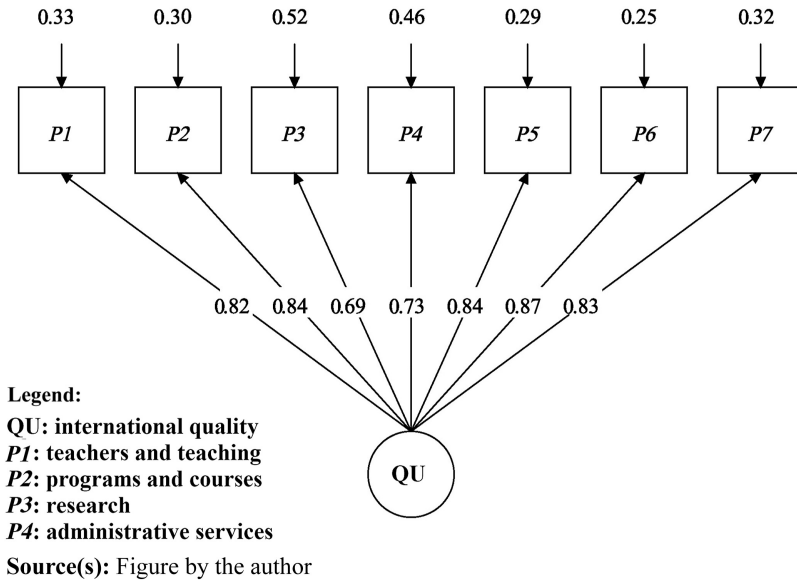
0.33 0.30 0.52 0.46 0.29 0.25 0.32

P1 P2 P3 P4 P5 P6 P7

0.82 0.84 0.69 0.73 0.84 0.87 0.83

QU

Legend:
QU: international quality
P1: teachers and teaching
P2: programs and courses
P3: research
P4: administrative services

Source(s): Figure by the author